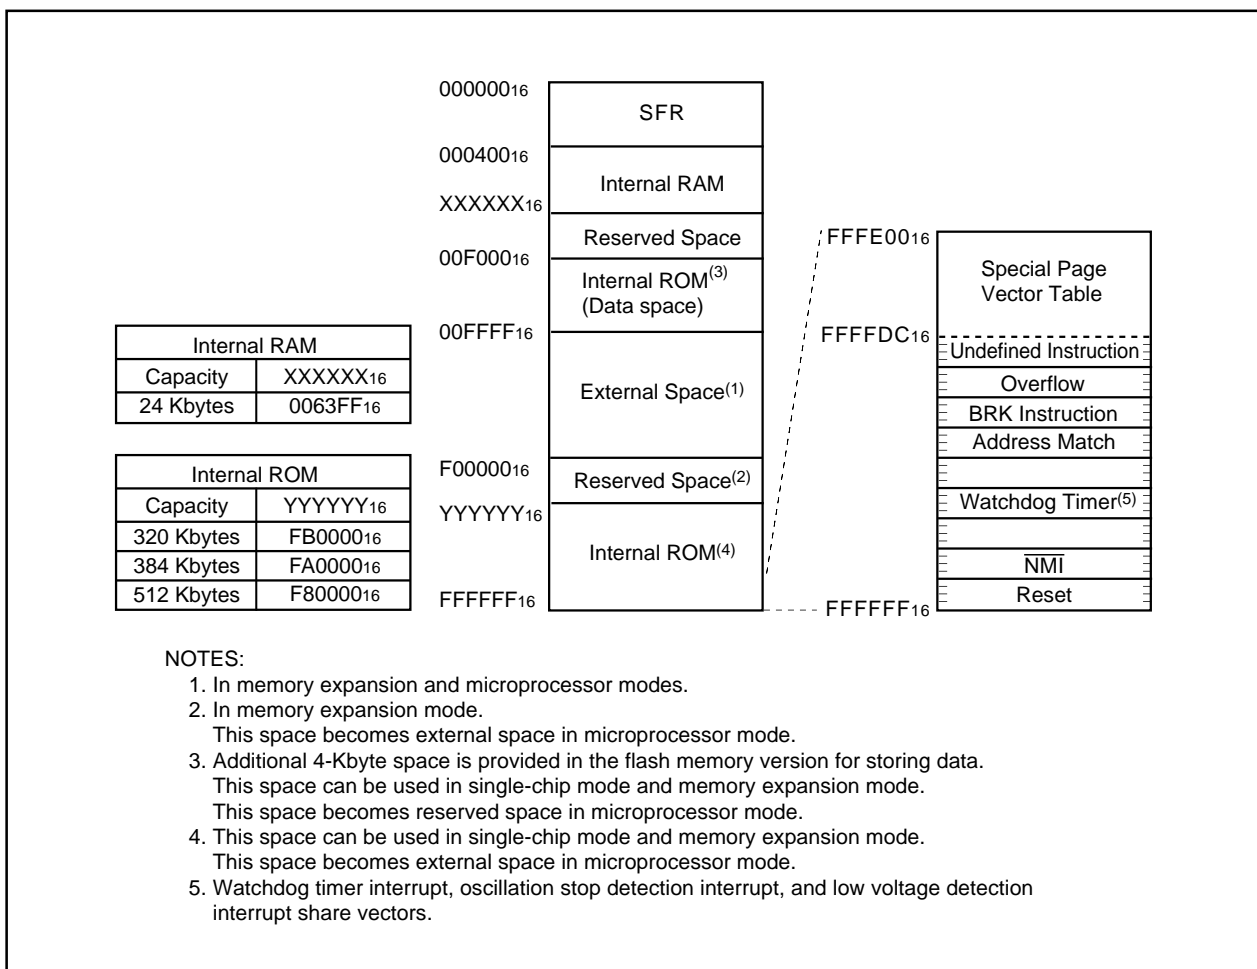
| Internal RAM | |
|---|---|
| Capacity | XXXXXX$_{16}$ |
| 24 Kbytes | 0063FF$_{16}$ |

| Internal ROM | |
|---|---|
| Capacity | YYYYYY$_{16}$ |
| 320 Kbytes | FB0000$_{16}$ |
| 384 Kbytes | FA0000$_{16}$ |
| 512 Kbytes | F80000$_{16}$ |

000000$_{16}$
SFR
000400$_{16}$
Internal RAM
XXXXXX$_{16}$
Reserved Space
00F000$_{16}$
Internal ROM$^{(3)}$
(Data space)
00FFFF$_{16}$
External Space$^{(1)}$
F00000$_{16}$
Reserved Space$^{(2)}$
YYYYYY$_{16}$
Internal ROM$^{(4)}$
FFFFFF$_{16}$

FFFE00$_{16}$
Special Page Vector Table
FFFFDC$_{16}$
Undefined Instruction
Overflow
BRK Instruction
Address Match
Watchdog Timer$^{(5)}$
$\overline{NMI}$
Reset
FFFFFF$_{16}$

NOTES:
1. In memory expansion and microprocessor modes.
2. In memory expansion mode.
This space becomes external space in microprocessor mode.
3. Additional 4-Kbyte space is provided in the flash memory version for storing data.
This space can be used in single-chip mode and memory expansion mode.
This space becomes reserved space in microprocessor mode.
4. This space can be used in single-chip mode and memory expansion mode.
This space becomes external space in microprocessor mode.
5. Watchdog timer interrupt, oscillation stop detection interrupt, and low voltage detection interrupt share vectors.